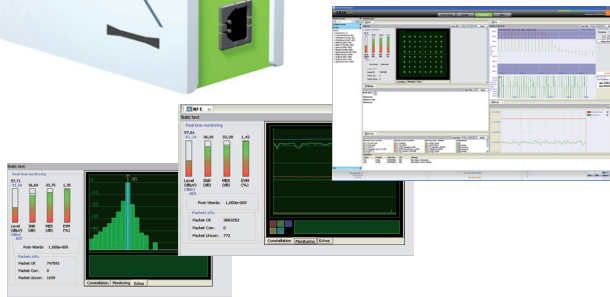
Static test

Real time monitoring

57,71
-51,14

36,69

35,75

1,35

Level (dBµV)

SNR (dB)

MER (dB)

EVM (%)

Post-Viterbi: 1,000e-009

Packets info.

Packet OK: 747592

Packet Corr.: 0

Packet Uncorr.: 1639

Constellation | Monitoring | Echoes

Static test

Real time monitoring

57,61
-51,14

36,01

35,59

1,42

Level (dBµV)

SNR (dB)

MER (dB)

EVM (%)

Post-Viterbi: 1,000e-009

Packets info.

Packet OK: 3863252

Packet Corr.: 0

Packet Uncorr.: 772

Constellation | Monitoring | Echoes